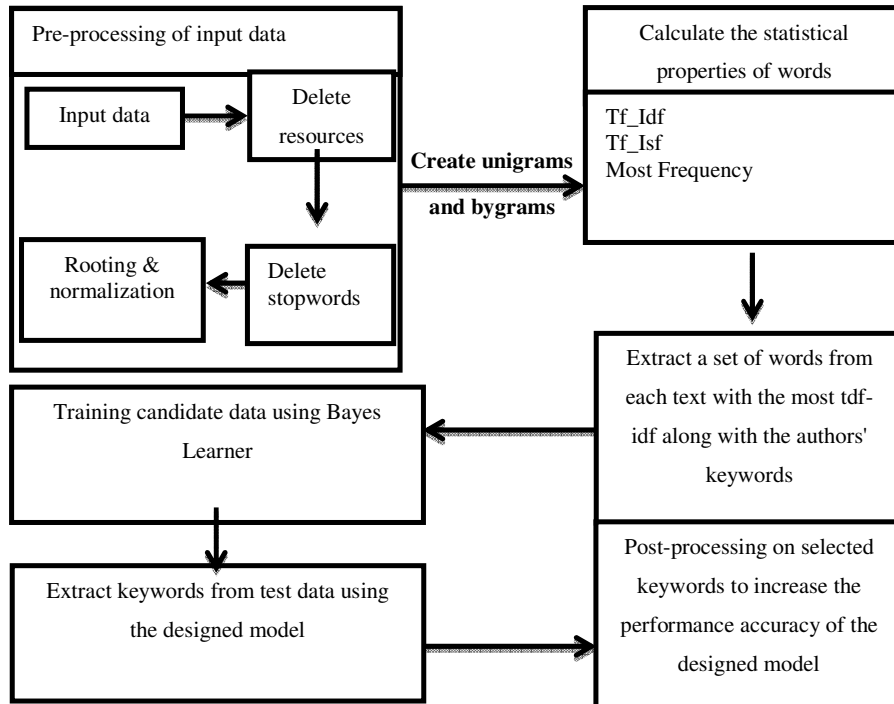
Pre-processing of input data

Input data

Delete resources

Delete stopwords

Rooting & normalization

Create unigrams and bygrams

Calculate the statistical properties of words

Tf_Idf
Tf_Isf
Most Frequency

Extract a set of words from each text with the most tdf-idf along with the authors' keywords

Training candidate data using Bayes Learner

Extract keywords from test data using the designed model

Post-processing on selected keywords to increase the performance accuracy of the designed model